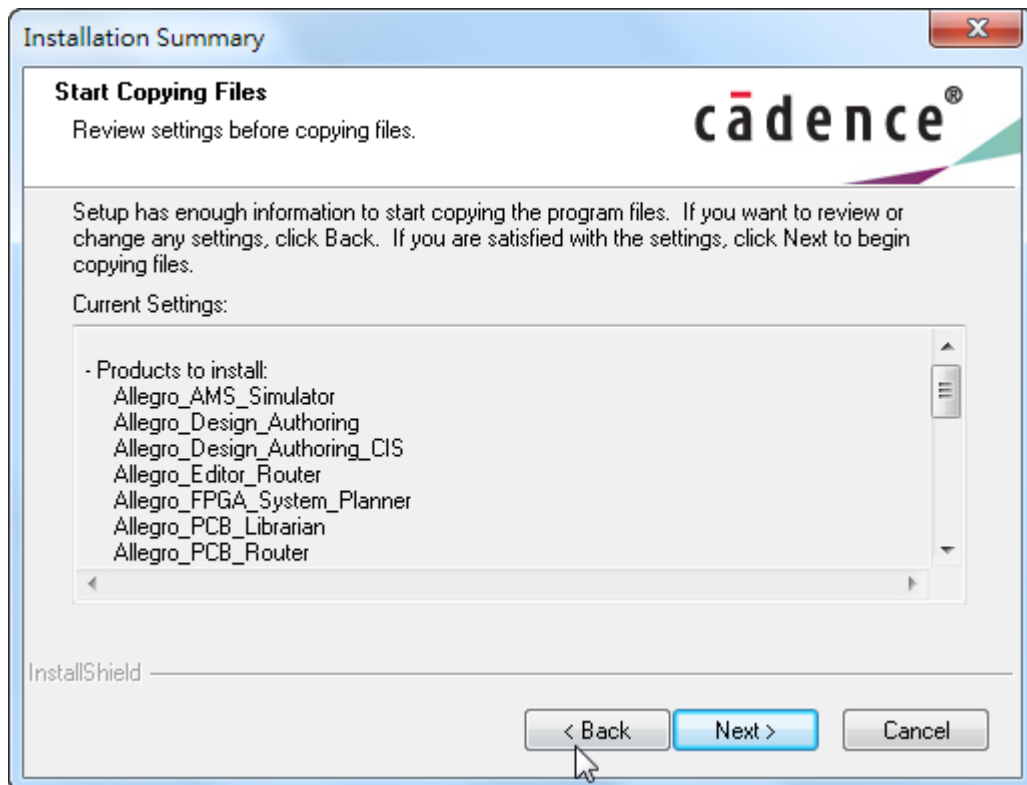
Installation Summary

Start Copying Files
Review settings before copying files.

cādence®

Setup has enough information to start copying the program files. If you want to review or change any settings, click Back. If you are satisfied with the settings, click Next to begin copying files.

Current Settings:

- Products to install:
Allegro_AMS_Simulator
Allegro_Design_Authoring
Allegro_Design_Authoring_CIS
Allegro_Editor_Router
Allegro_FPGA_System_Planner
Allegro_PCB_Librarian
Allegro_PCB_Router

InstallShield

< Back   Next >   Cancel